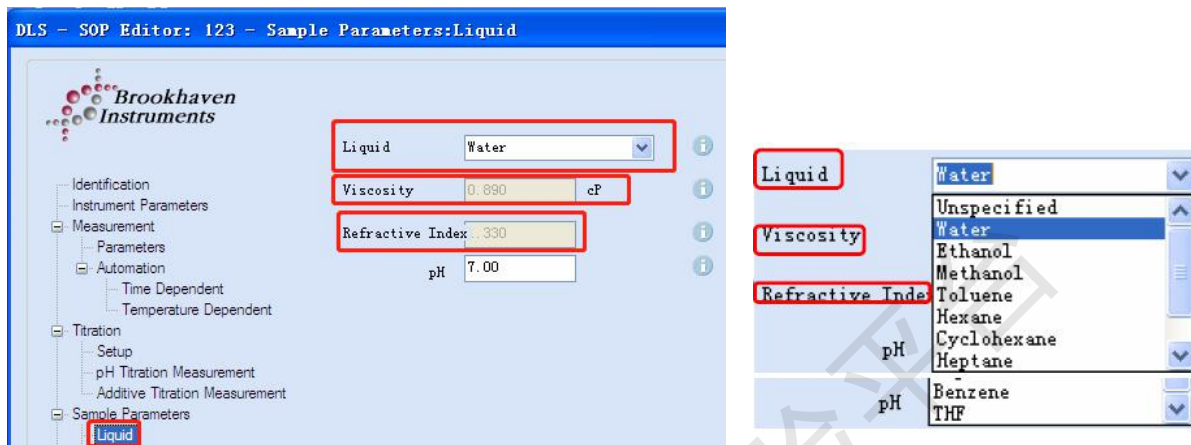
DLS - SOP Editor: 123 - Sample Parameters:Liquid

Brookhaven Instruments

Identification
Instrument Parameters
Measurement
Parameters
Automation
Time Dependent
Temperature Dependent
Titration
Setup
pH Titration Measurement
Additive Titration Measurement
Sample Parameters
Liquid

Liquid Water
Viscosity 0.890 cP
Refractive Index 1.330
pH 7.00

Liquid Water
Unspecified
Water
Ethanol
Methanol
Toluene
Hexane
Cyclohexane
Heptane
Viscosity
Refractive Inde
pH
pH Benzene
THF